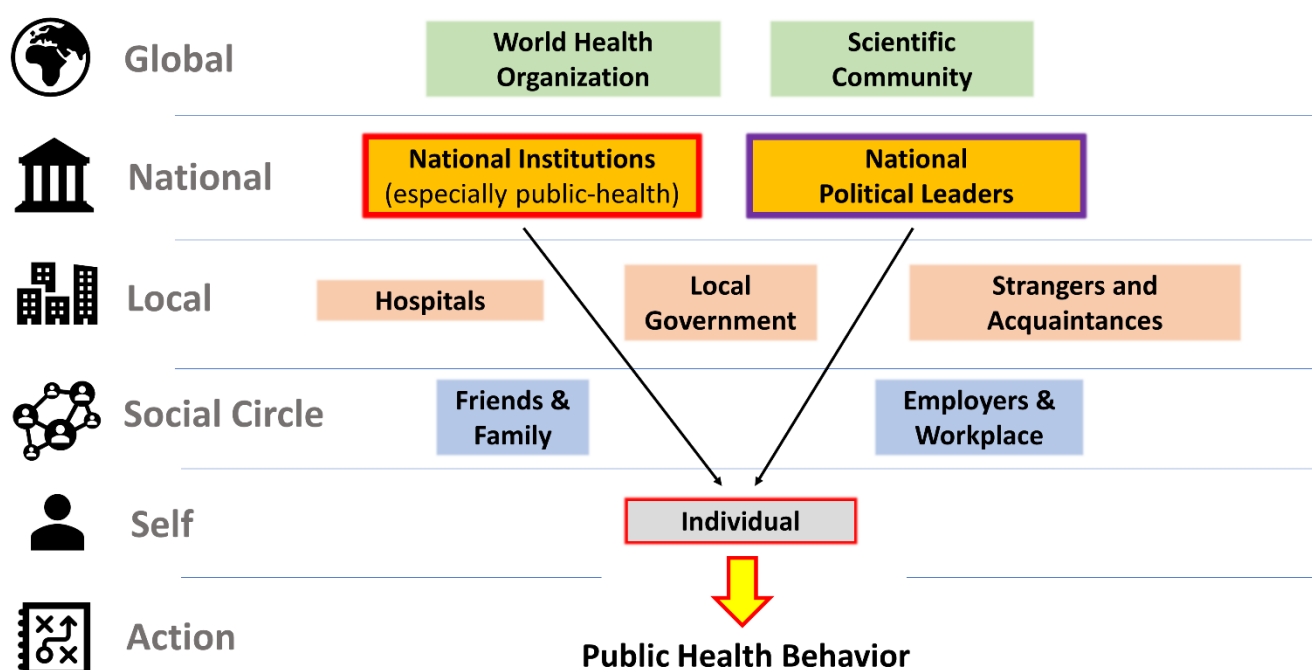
Global

World Health Organization

Scientific Community

National

National Institutions (especially public-health)

National Political Leaders

Local

Hospitals

Local Government

Strangers and Acquaintances

Social Circle

Friends & Family

Employers & Workplace

Self

Individual

Action

Public Health Behavior